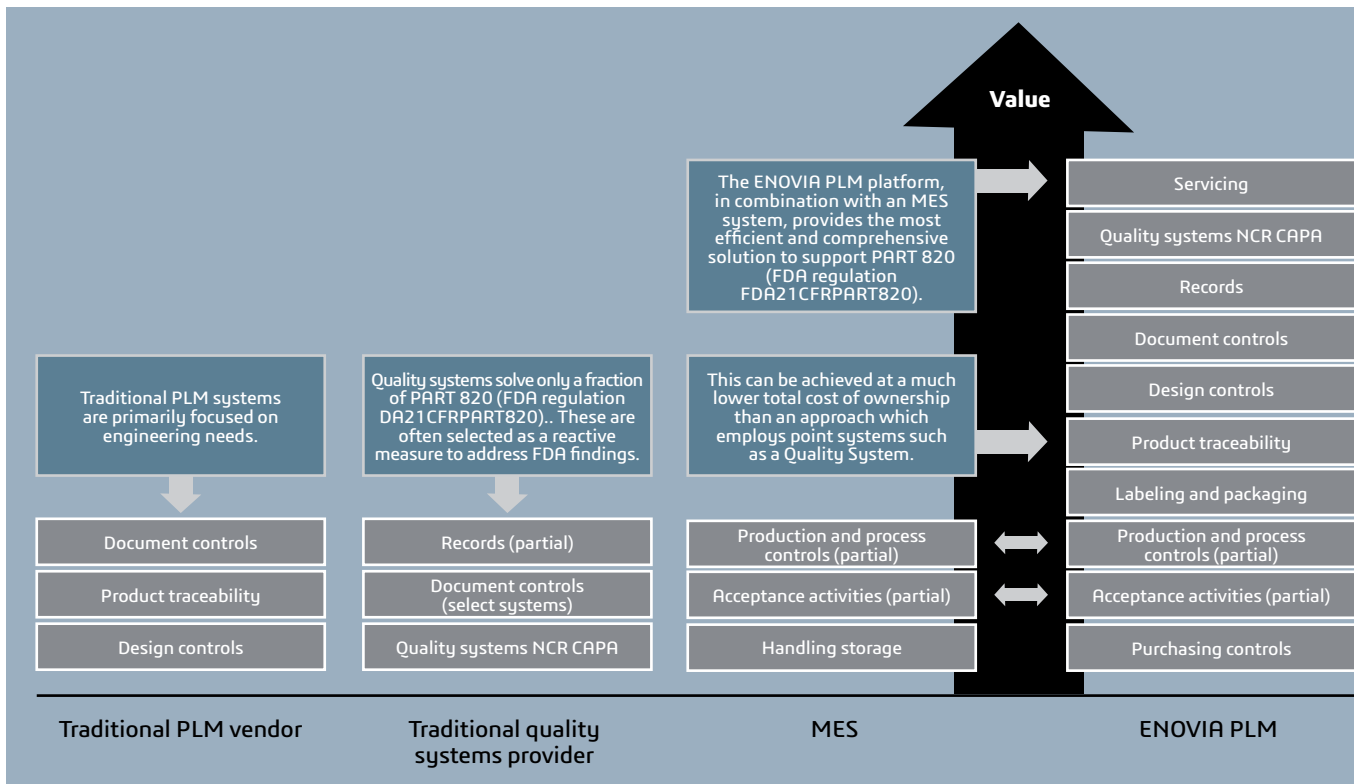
Value

The ENOVIA PLM platform, in combination with an MES system, provides the most efficient and comprehensive solution to support PART 820 (FDA regulation FDA21CFRPART820).

Servicing

Quality systems NCR CAPA

Records

Document controls

Traditional PLM systems are primarily focused on engineering needs.

Quality systems solve only a fraction of PART 820 (FDA regulation DA21CFRPART820).. These are often selected as a reactive measure to address FDA findings.

This can be achieved at a much lower total cost of ownership than an approach which employs point systems such as a Quality System.

Design controls

Product traceability

Labeling and packaging

Document controls

Records (partial)

Production and process controls (partial)

Production and process controls (partial)

Product traceability

Document controls (select systems)

Acceptance activities (partial)

Acceptance activities (partial)

Design controls

Quality systems NCR CAPA

Handling storage

Purchasing controls

Traditional PLM vendor

Traditional quality systems provider

MES

ENOVIA PLM